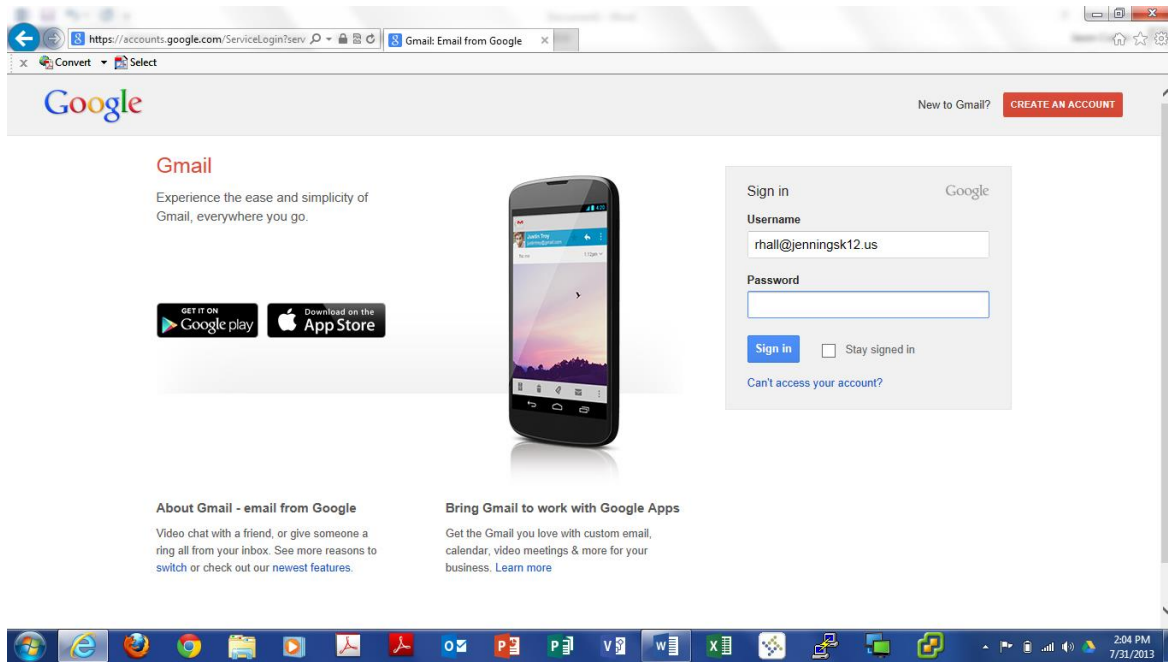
https://accounts.google.com/ServiceLogin?serv

Gmail: Email from Google

Convert Select

Google

New to Gmail? CREATE AN ACCOUNT

Gmail

Experience the ease and simplicity of Gmail, everywhere you go.

GET IT ON Google play

Download on the App Store

Sign in Google

Username

rhall@jenningsk12.us

Password

Sign in Stay signed in

Can't access your account?

About Gmail - email from Google

Video chat with a friend, or give someone a ring all from your inbox. See more reasons to switch or check out our newest features.

Bring Gmail to work with Google Apps

Get the Gmail you love with custom email, calendar, video meetings & more for your business. Learn more

2:04 PM
7/31/2013